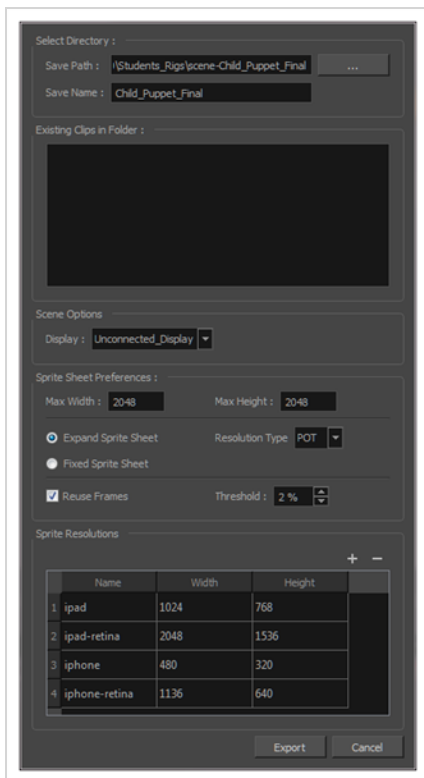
Select Directory :

Save Path : i\Students_Rigs\scene-Child_Puppet_Final ...

Save Name : Child_Puppet_Final

Existing Clips in Folder :

Scene Options

Display : Unconnected_Display

Sprite Sheet Preferences :

Max Width : 2048

Max Height : 2048

Expand Sprite Sheet

Resolution Type POT

Fixed Sprite Sheet

Reuse Frames

Threshold : 2 %

Sprite Resolutions

+ −

| | Name | Width | Height |
|---|---|---|---|
| 1 | ipad | 1024 | 768 |
| 2 | ipad-retina | 2048 | 1536 |
| 3 | iphone | 480 | 320 |
| 4 | iphone-retina | 1136 | 640 |

Export Cancel